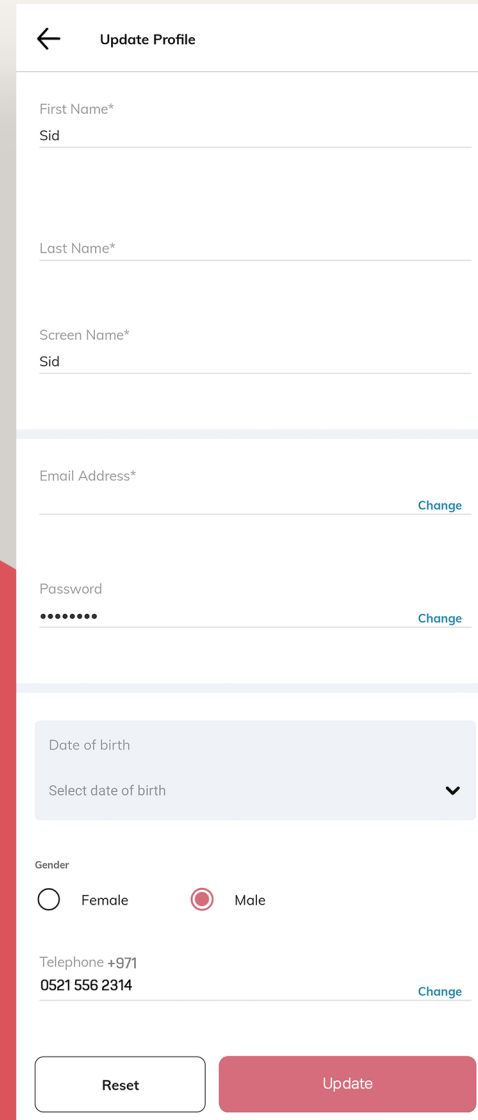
Update Profile

First Name*
Sid

Last Name*

Screen Name*
Sid

Email Address*
Change

Password
••••••••
Change

Date of birth
Select date of birth

Gender
Female
Male

Telephone +971
0521 556 2314
Change

Reset
Update